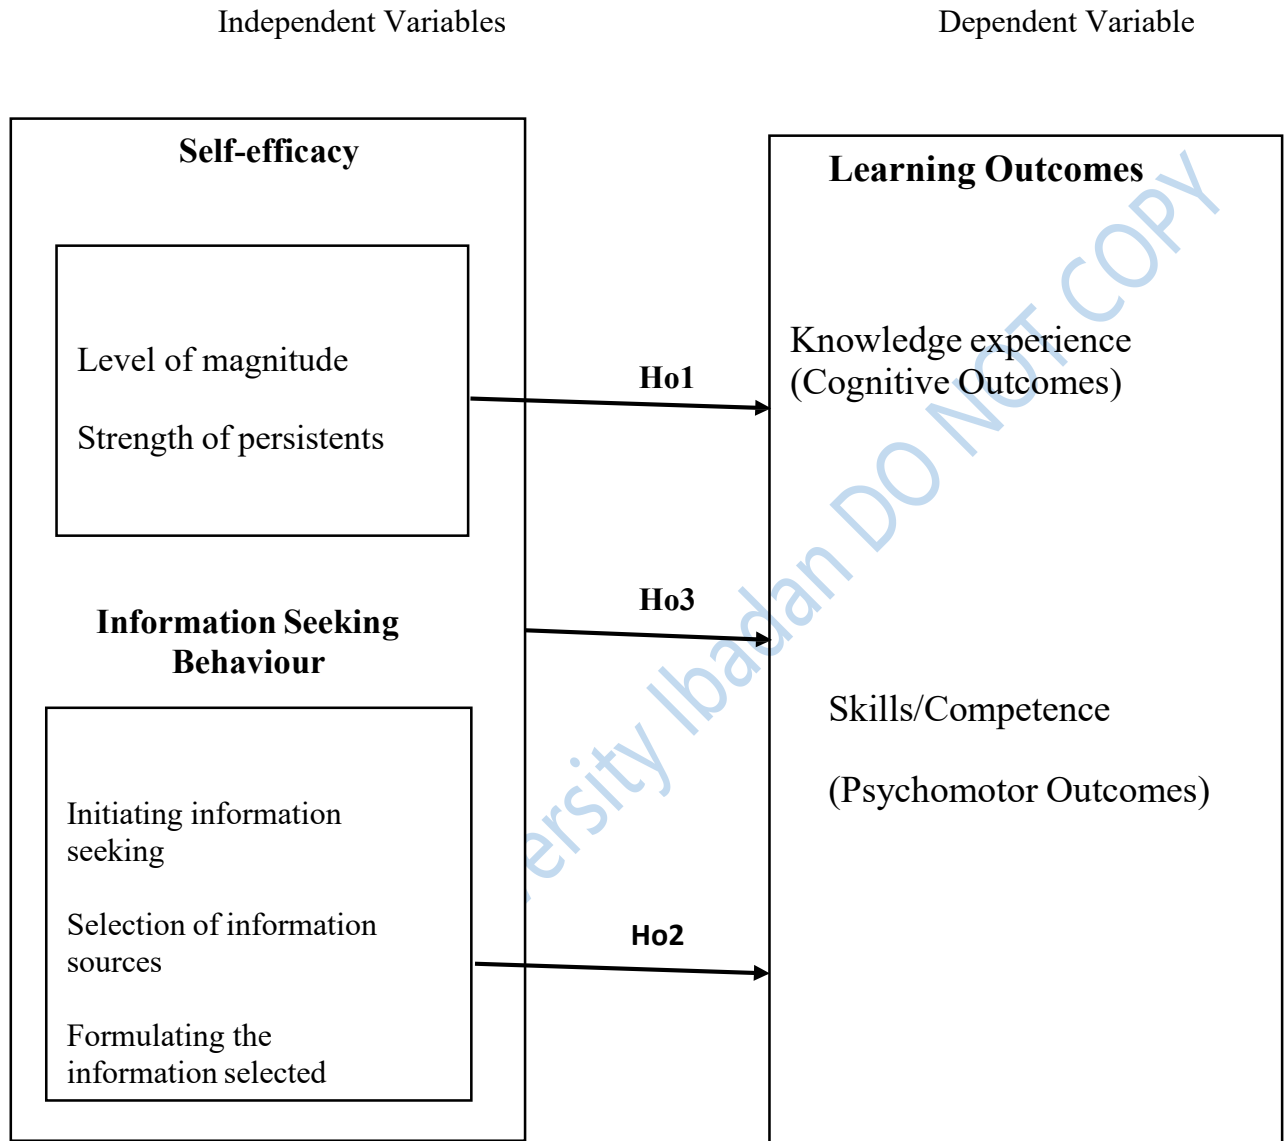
Independent Variables

Dependent Variable

Self-efficacy

Level of magnitude

Strength of persistents

Information Seeking Behaviour

Initiating information seeking

Selection of information sources

Formulating the information selected

Ho1

Ho3

Ho2

Learning Outcomes

Knowledge experience (Cognitive Outcomes)

Skills/Competence

(Psychomotor Outcomes)

ersity Ibadan DO NOT COPY